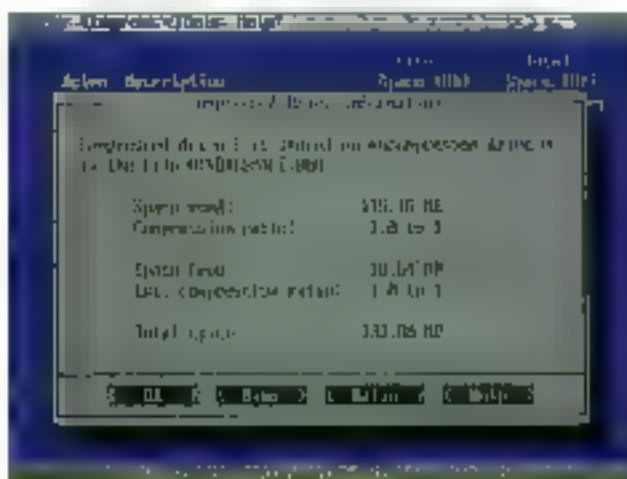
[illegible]

Drive Description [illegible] Space (MB) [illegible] Space (MB)

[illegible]

Compressed drive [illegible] stored on uncompressed drive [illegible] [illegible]

Space used: 175.16 MB
Compression ratio: 1.8 to 1

Space free: 30.14 MB
Est. compression ratio: 1.8 to 1

Total space: 333.08 MB

OK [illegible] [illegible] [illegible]